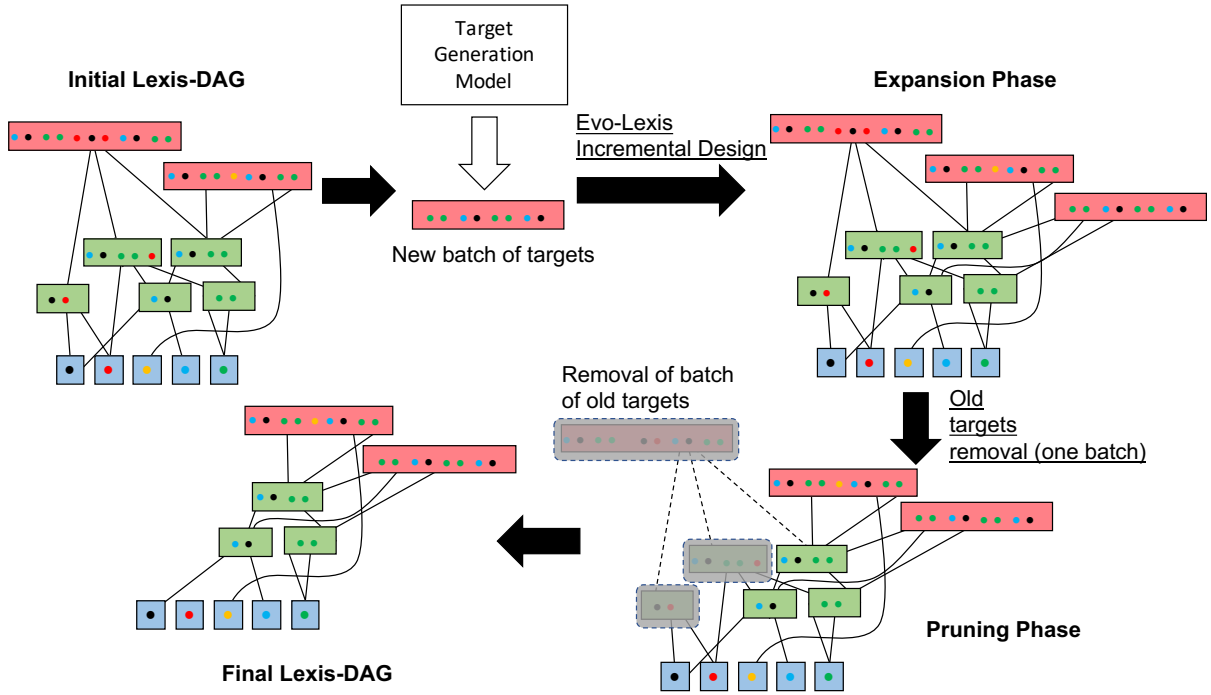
Initial Lexis-DAG

Target Generation Model

New batch of targets

Evo-Lexis Incremental Design

Expansion Phase

Old targets removal (one batch)

Removal of batch of old targets

Pruning Phase

Final Lexis-DAG